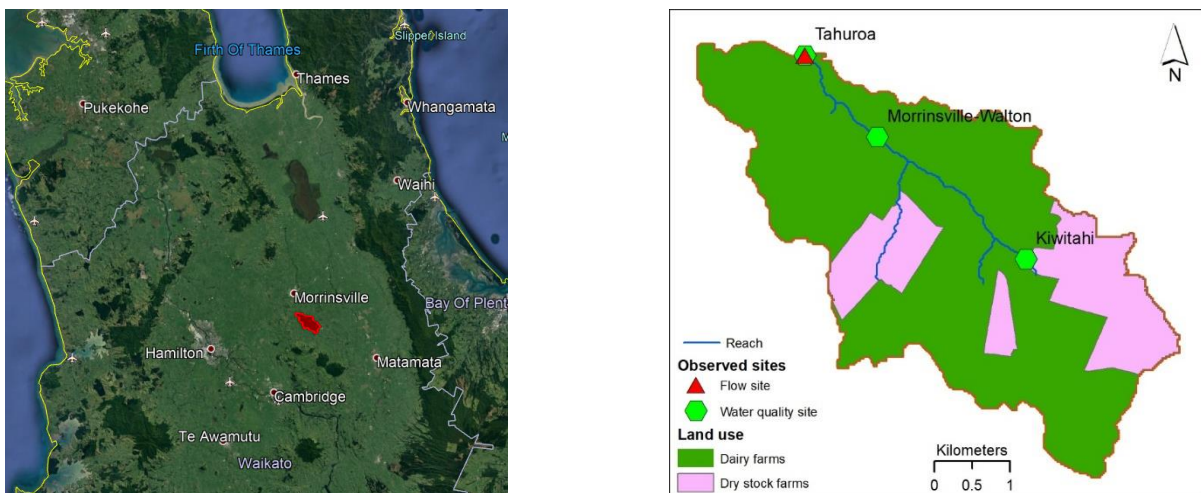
Firth Of Thames
Slipper Island
Thames
Pukekohe
Whangamata
Waihi
Morrinsville
Bay Of Plent
Hamilton
Matamata
Cambridge
Te Awamutu
Waikato

Tahuroa
N
Morrinsville-Walton
Kiwitahi
Reach
Observed sites
Flow site
Water quality site
Land use
Dairy farms
Dry stock farms
Kilometers
0 0.5 1